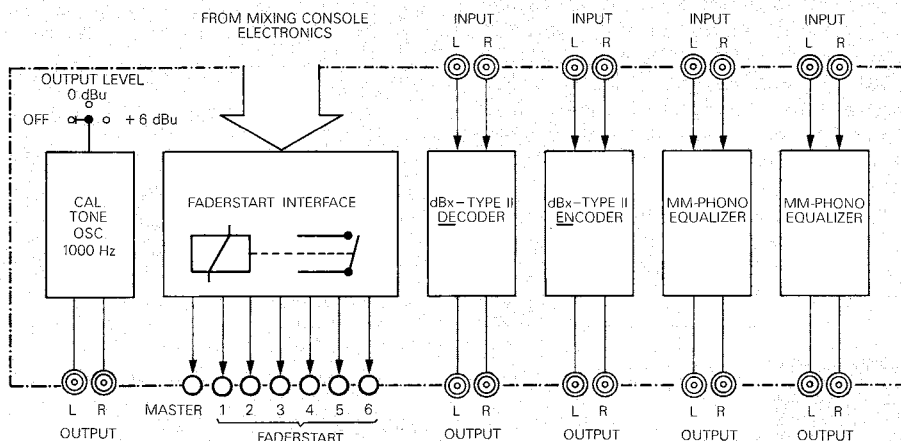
FROM MIXING CONSOLE ELECTRONICS

INPUT
L R

INPUT
L R

INPUT
L R

INPUT
L R

OUTPUT LEVEL
0 dBu
OFF + 6 dBu

CAL TONE OSC 1000 Hz

FADERSTART INTERFACE

dBx – TYPE II DECODER

dBx – TYPE II ENCODER

MM-PHONO EQUALIZER

MM-PHONO EQUALIZER

L R
OUTPUT

MASTER 1 2 3 4 5 6
FADERSTART

L R
OUTPUT

L R
OUTPUT

L R
OUTPUT

L R
OUTPUT